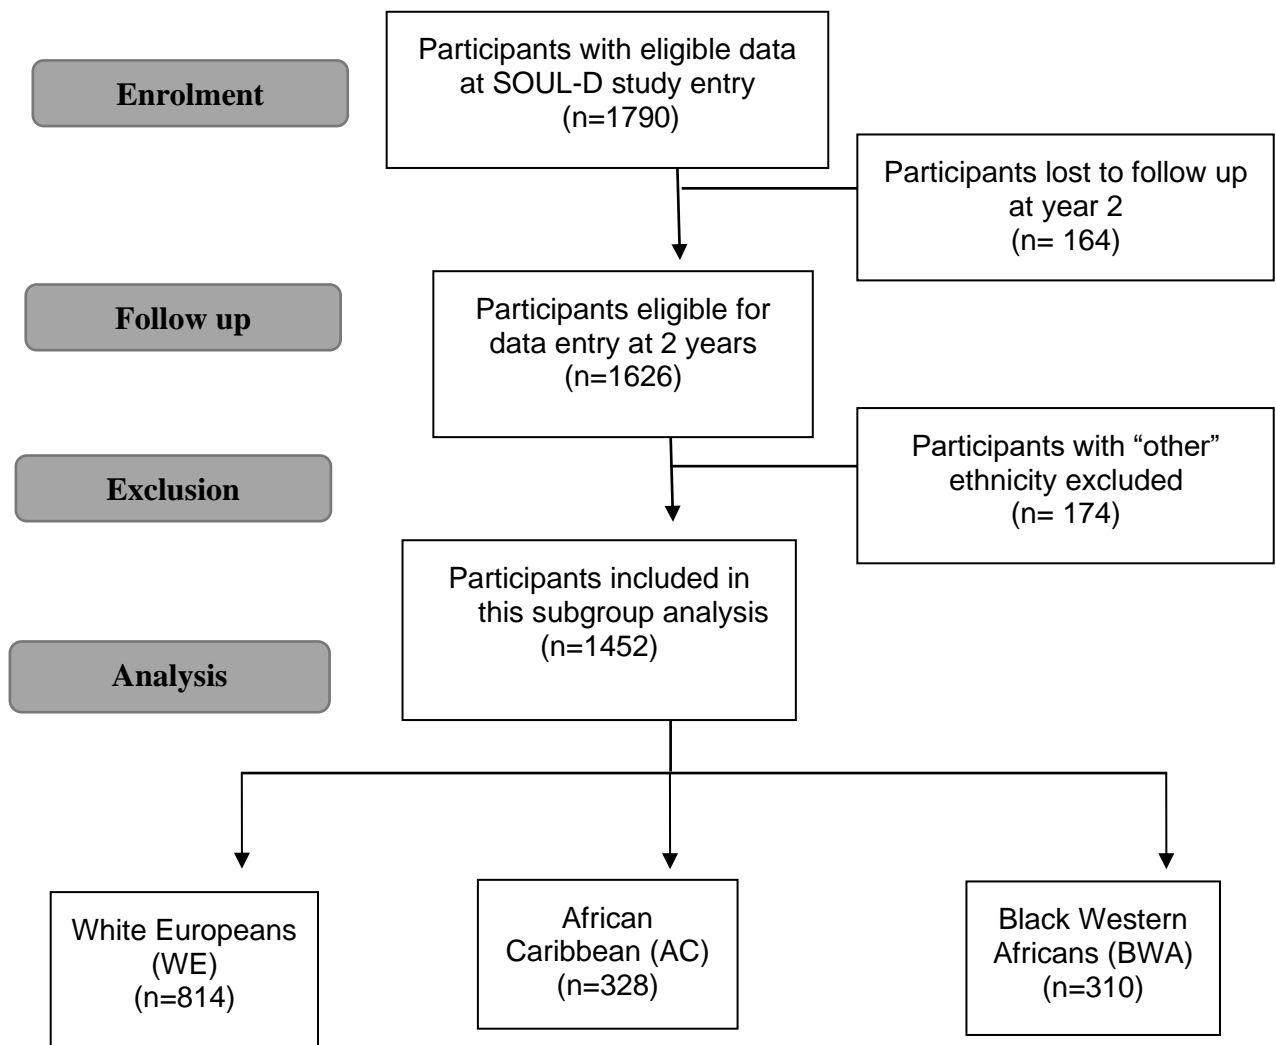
Enrolment

Participants with eligible data at SOUL-D study entry (n=1790)

Participants lost to follow up at year 2 (n= 164)

Follow up

Participants eligible for data entry at 2 years (n=1626)

Participants with "other" ethnicity excluded (n= 174)

Exclusion

Participants included in this subgroup analysis (n=1452)

Analysis

White Europeans (WE) (n=814)

African Caribbean (AC) (n=328)

Black Western Africans (BWA) (n=310)